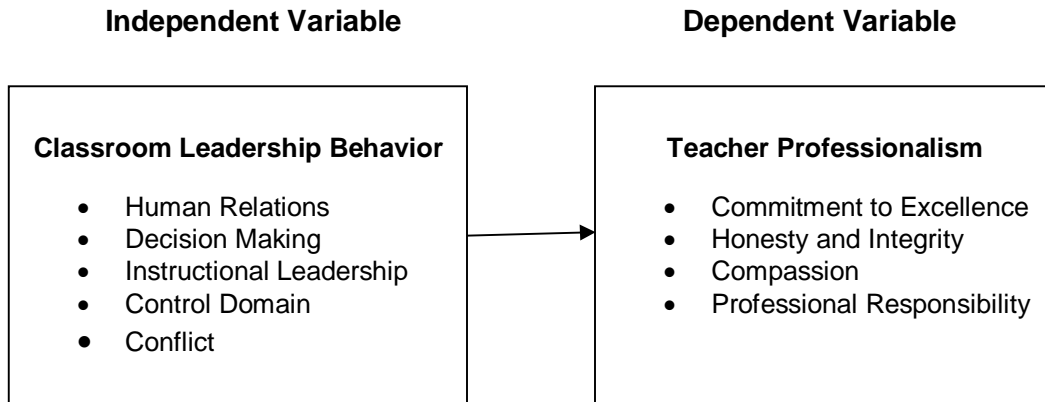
Independent Variable

Classroom Leadership Behavior

- Human Relations
- Decision Making
- Instructional Leadership
- Control Domain
- Conflict

Dependent Variable

Teacher Professionalism

- Commitment to Excellence
- Honesty and Integrity
- Compassion
- Professional Responsibility